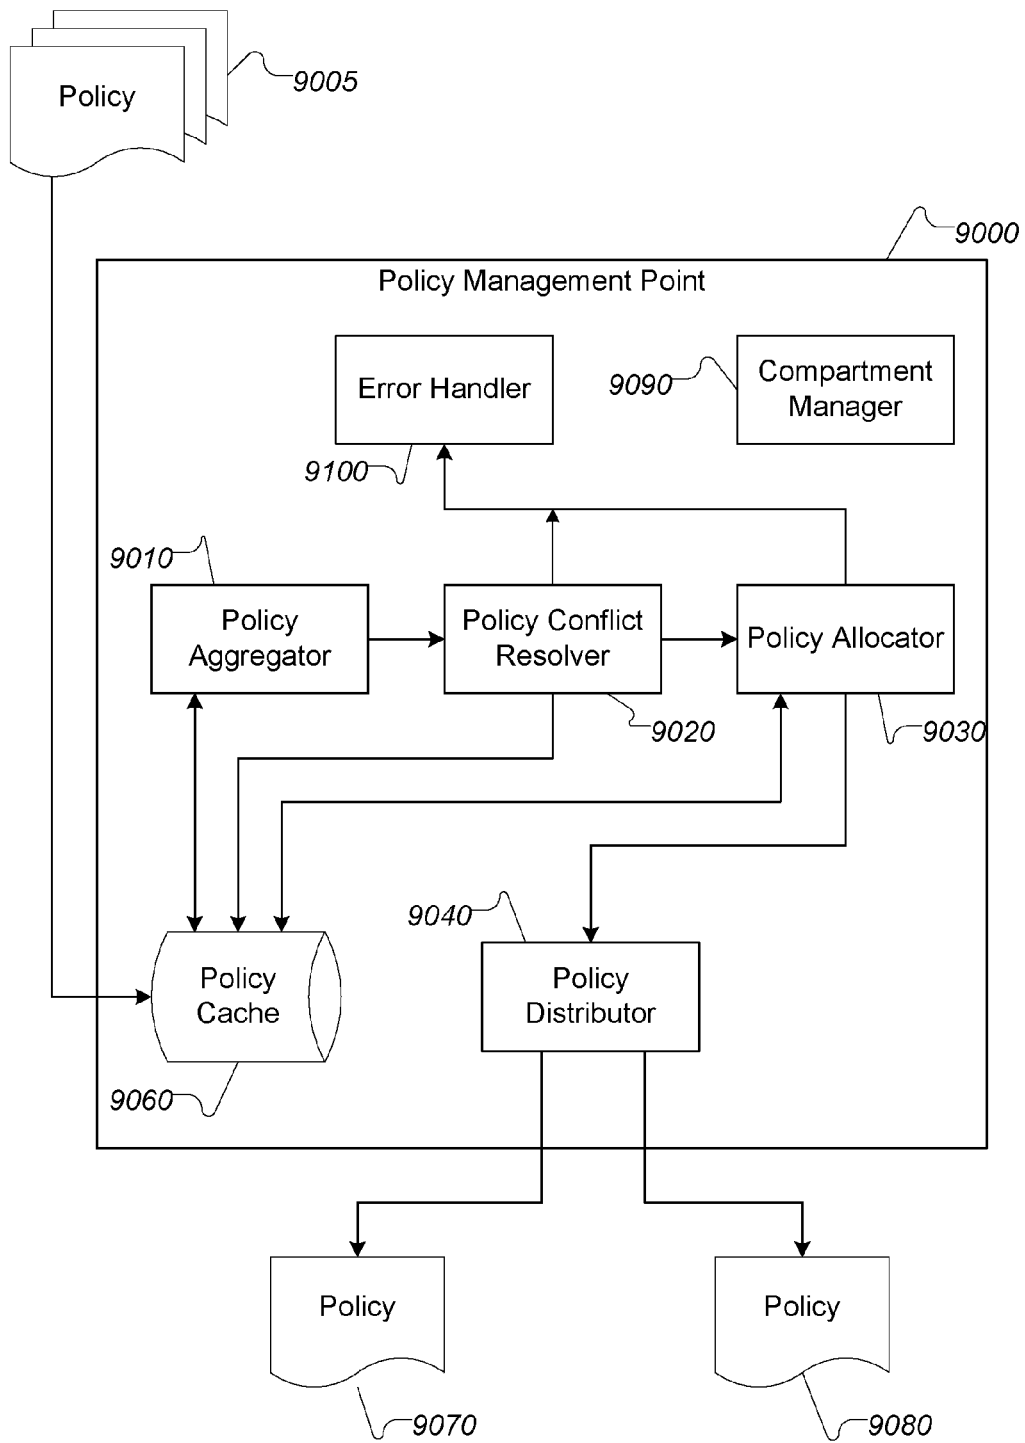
Policy
9005
9000
Policy Management Point
Error Handler
9090
Compartment Manager
9100
9010
Policy Aggregator
Policy Conflict Resolver
Policy Allocator
9020
9030
9040
Policy Cache
Policy Distributor
9060
Policy
Policy
9070
9080